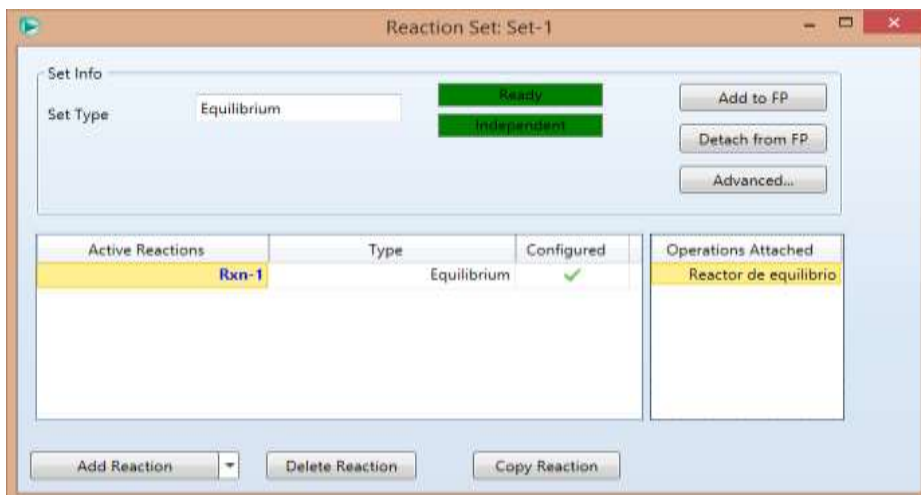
Reaction Set: Set-1

Set Info

Set Type Equilibrium

Ready

Independent

Add to FP

Detach from FP

Advanced...

| Active Reactions | Type | Configured |
|---|---|---|
| Rxn-1 | Equilibrium | ✓ |

| Operations Attached |
|---|
| Reactor de equilibrio |

Add Reaction

Delete Reaction

Copy Reaction